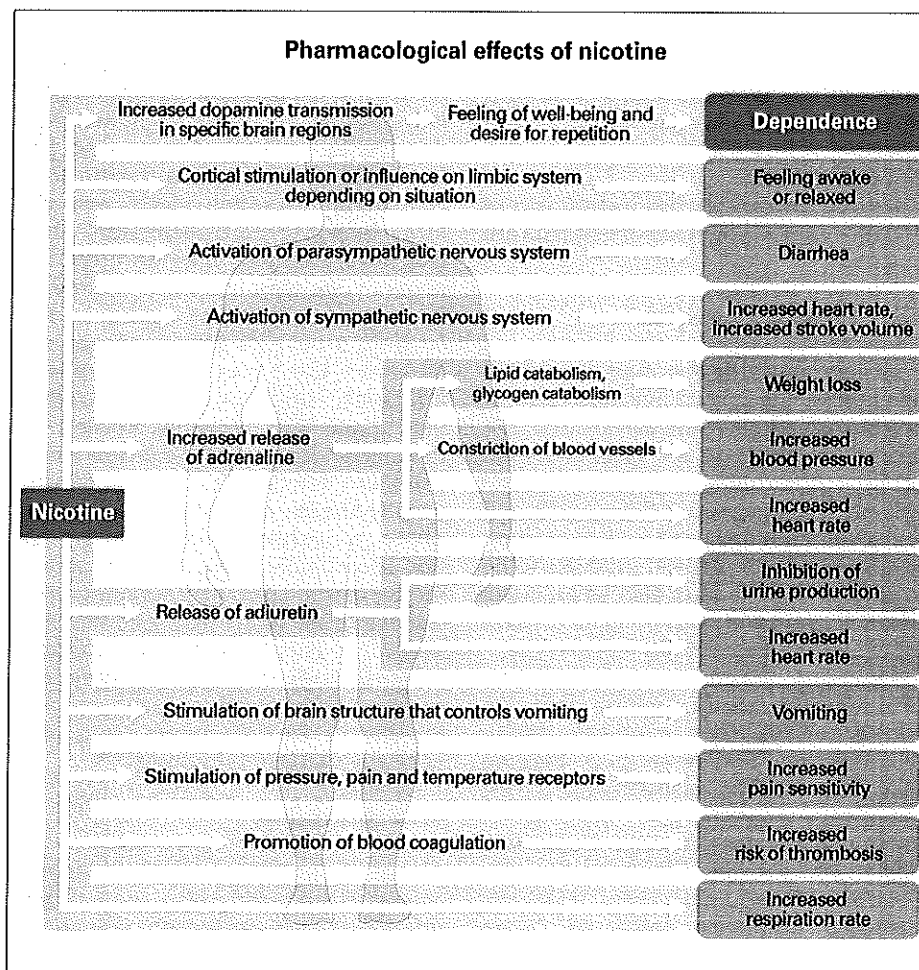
Pharmacological effects of nicotine

Nicotine

Increased dopamine transmission in specific brain regions

Feeling of well-being and desire for repetition

Dependence

Cortical stimulation or influence on limbic system depending on situation

Feeling awake or relaxed

Activation of parasympathetic nervous system

Diarrhea

Activation of sympathetic nervous system

Increased heart rate, increased stroke volume

Lipid catabolism, glycogen catabolism

Weight loss

Increased release of adrenaline

Constriction of blood vessels

Increased blood pressure

Increased heart rate

Inhibition of urine production

Release of adiuretin

Increased heart rate

Stimulation of brain structure that controls vomiting

Vomiting

Stimulation of pressure, pain and temperature receptors

Increased pain sensitivity

Promotion of blood coagulation

Increased risk of thrombosis

Increased respiration rate